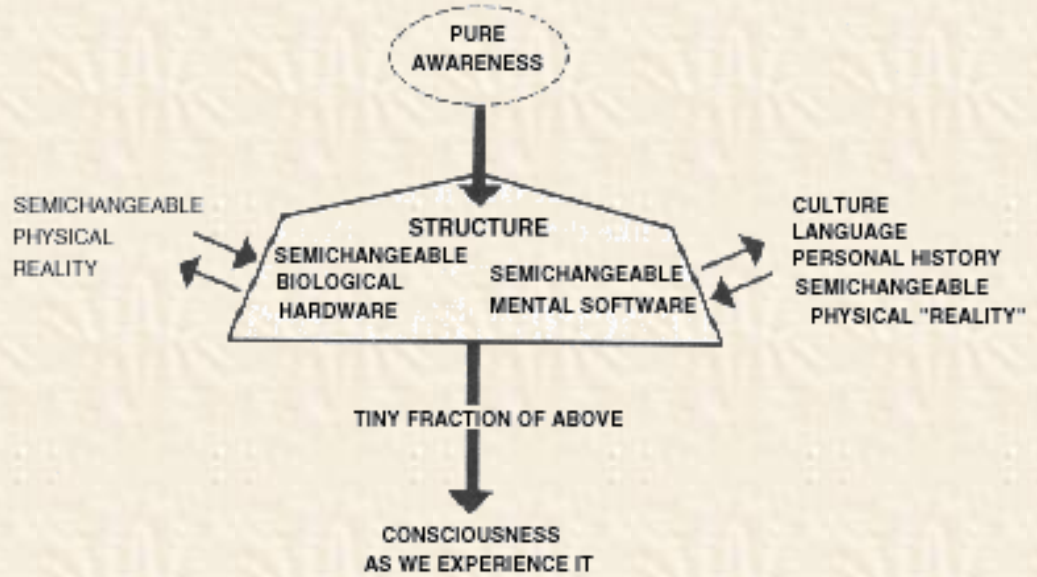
PURE AWARENESS

SEMICHANGEABLE PHYSICAL REALITY

STRUCTURE

SEMICHANGEABLE BIOLOGICAL HARDWARE

SEMICHANGEABLE MENTAL SOFTWARE

CULTURE
LANGUAGE
PERSONAL HISTORY
SEMICHANGEABLE PHYSICAL "REALITY"

TINY FRACTION OF ABOVE

CONSCIOUSNESS AS WE EXPERIENCE IT